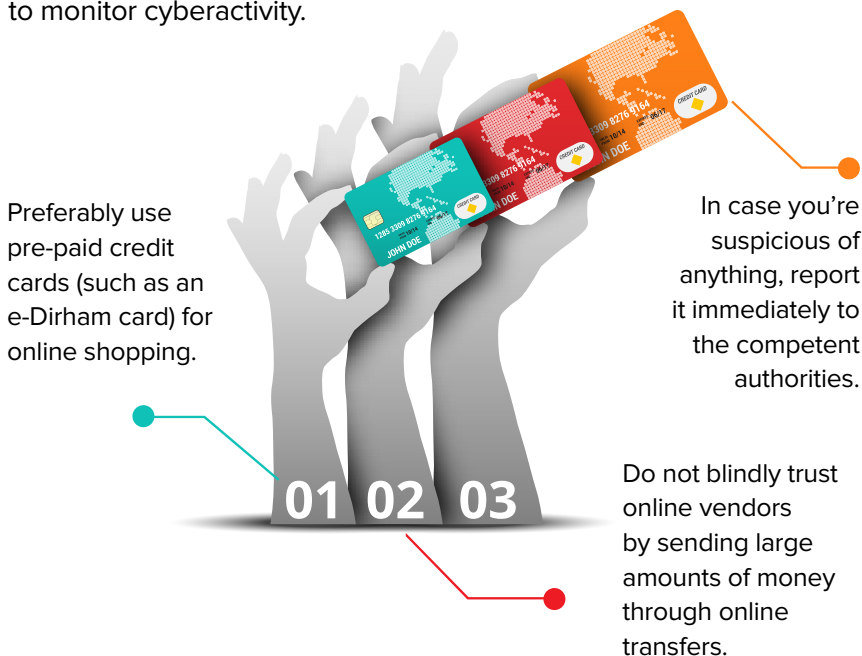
to monitor cyberactivity.

Preferably use pre-paid credit cards (such as an e-Dirham card) for online shopping.

1285 3309 8276 5164
10/14
JOHN DOE
CREDIT CARD

3309 8276 5164
10/14
N DOE
CREDIT CARD

3309 8276 5164
06/17
N DOE
CREDIT CARD

In case you're suspicious of anything, report it immediately to the competent authorities.

01 02 03

Do not blindly trust online vendors by sending large amounts of money through online transfers.